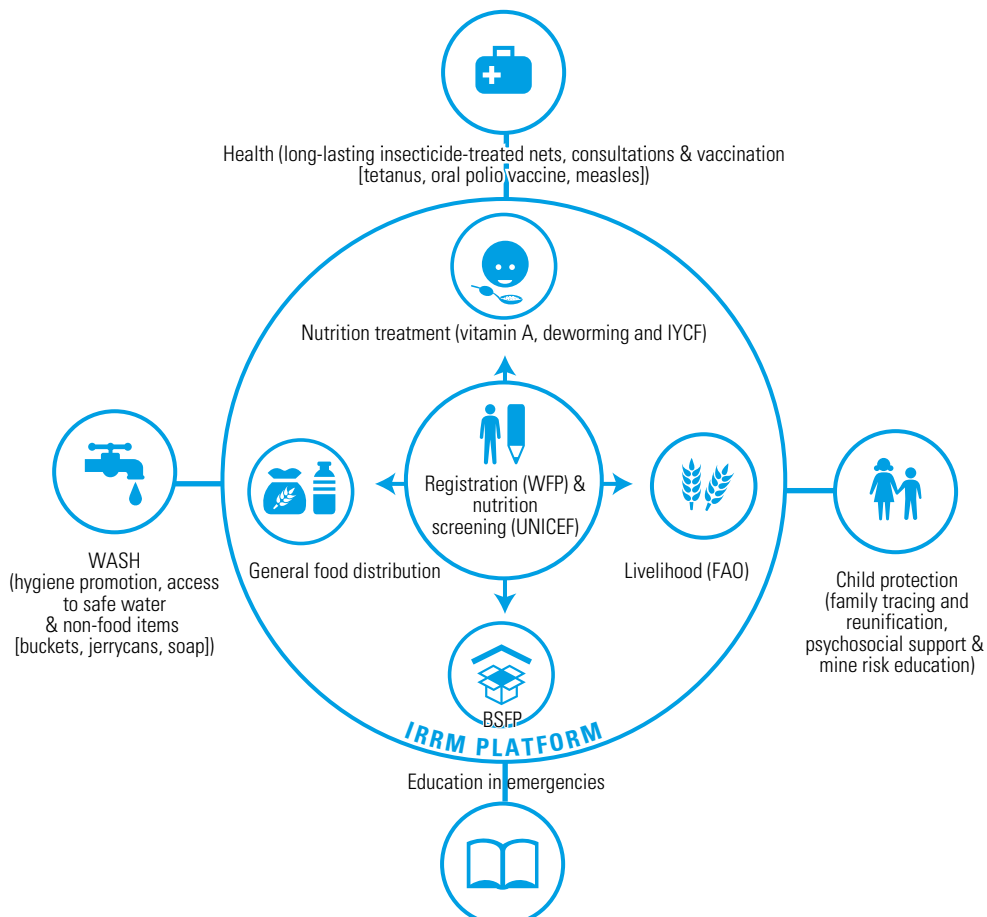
Health (long-lasting insecticide-treated nets, consultations & vaccination [tetanus, oral polio vaccine, measles])

Nutrition treatment (vitamin A, deworming and IYCF)

WASH (hygiene promotion, access to safe water & non-food items [buckets, jerrycans, soap])

General food distribution

Registration (WFP) & nutrition screening (UNICEF)

Livelihood (FAO)

Child protection (family tracing and reunification, psychosocial support & mine risk education)

BSFP

IRRM PLATFORM

Education in emergencies